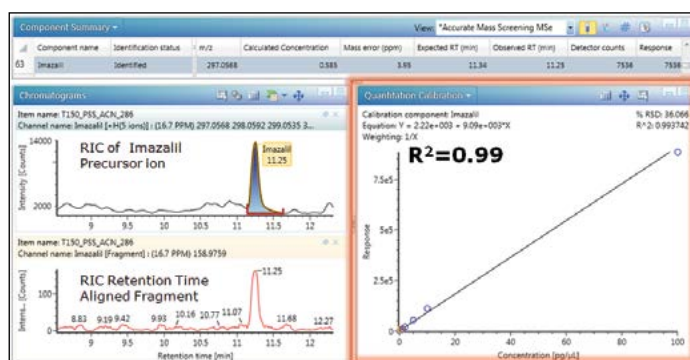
Component Summary

View: *Accurate Mass Screening MSe

| | Component name | Identification status | m/z | Calculated Concentration | Mass error (ppm) | Expected RT (min) | Observed RT (min) | Detector counts | Response |
|---|---|---|---|---|---|---|---|---|---|
| 63 | Imazalil | Identified | 297.0568 | 0.585 | 3.55 | 11.34 | 11.25 | 7536 | 7536 |

Chromatograms

Item name: T150_PSS_ACN_286
Channel name: Imazalil [+H(3 ions)] : (16.7 PPM) 297.0568 298.0592 299.0535 3...

RIC of Imazalil Precursor Ion

Imazalil 11.25

Intensity [Counts]
14000
2000
9 9.5 10 10.5 11 11.5 12

Item name: T150_PSS_ACN_286
Channel name: Imazalil [Fragment] : (16.7 PPM) 158.9759

RIC Retention Time Aligned Fragment

Intens... [Counts]
100
8.83 9.19 9.42 9.93 10.16 10.77 11.07 11.25 11.68 12.27
9 9.5 10 10.5 11 11.5 12
Retention time [min]

Quantitation Calibration

Calibration component: Imazalil
Equation: Y = 2.22e+003 + 9.09e+003*X
Weighting: 1/X
% RSD: 36.066
R^2: 0.993742

R²=0.99

7.5e5
5e5
2.5e5
0
Response
0 20 40 60 80 100
Concentration [pg/µL]